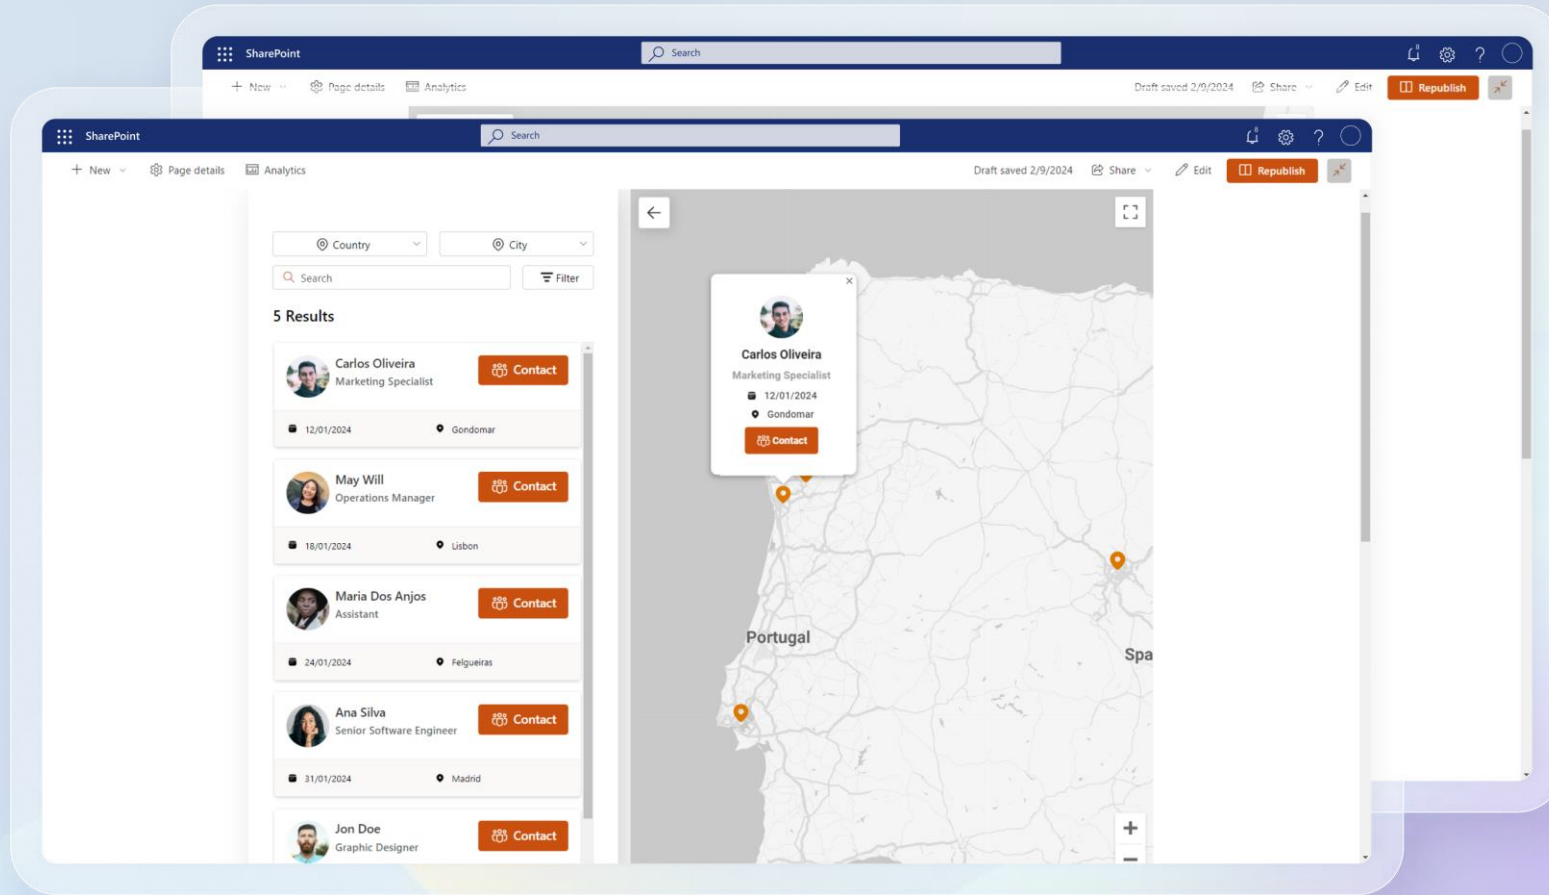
SharePoint
Search
New
Page details
Analytics
Draft saved 2/9/2024
Share
Edit
Republish

SharePoint
Search
New
Page details
Analytics
Draft saved 2/9/2024
Share
Edit
Republish

Country
City
Search
Filter
5 Results

Carlos Oliveira
Marketing Specialist
Contact
12/01/2024
Gondomar

May Will
Operations Manager
Contact
18/01/2024
Lisbon

Maria Dos Anjos
Assistant
Contact
24/01/2024
Felgueiras

Ana Silva
Senior Software Engineer
Contact
31/01/2024
Madrid

Jon Doe
Graphic Designer
Contact

Carlos Oliveira
Marketing Specialist
12/01/2024
Gondomar
Contact

Portugal
Spa